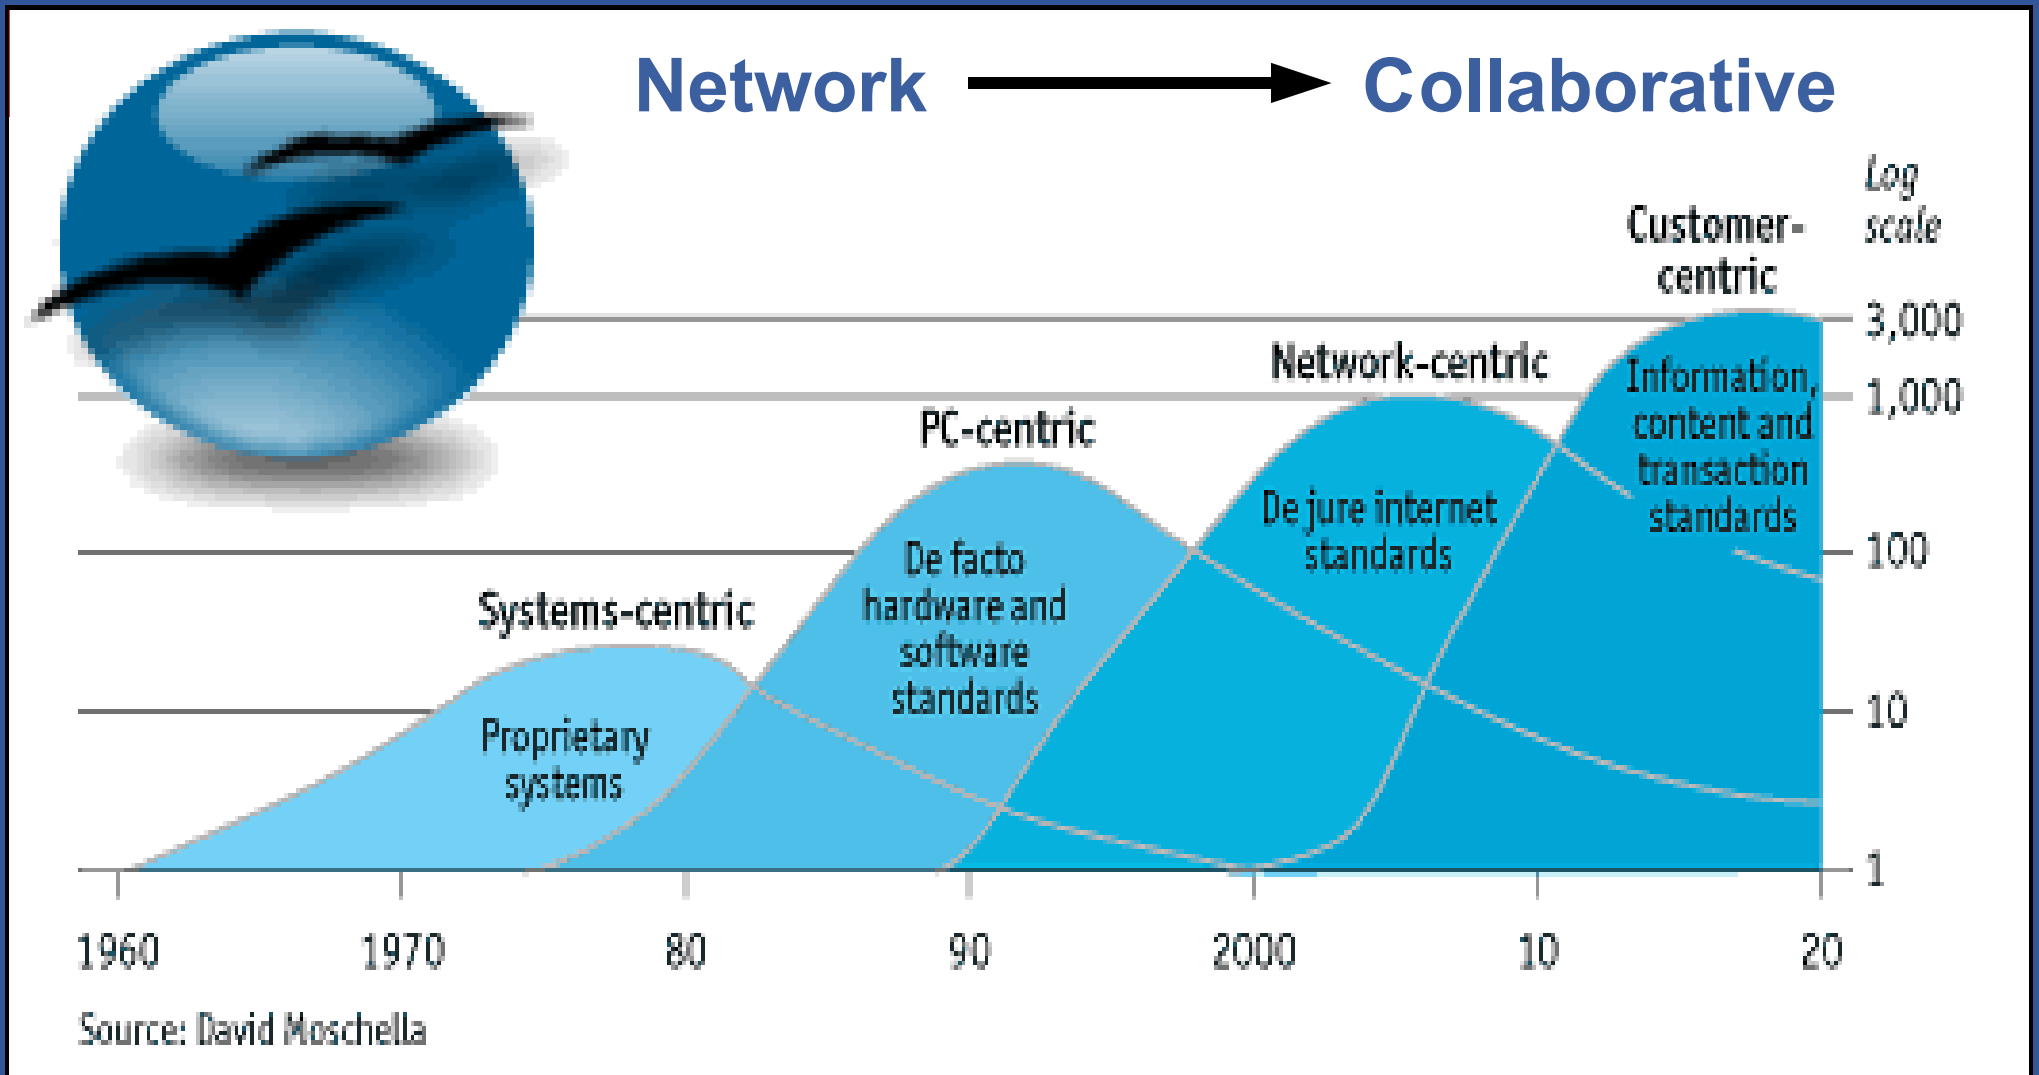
Network → Collaborative

Log scale

Customer-centric

Network-centric

PC-centric

Systems-centric

Information, content and transaction standards

De jure internet standards

De facto hardware and software standards

Proprietary systems

3,000
1,000
100
10
1

1960 1970 80 90 2000 10 20

Source: David Moschella